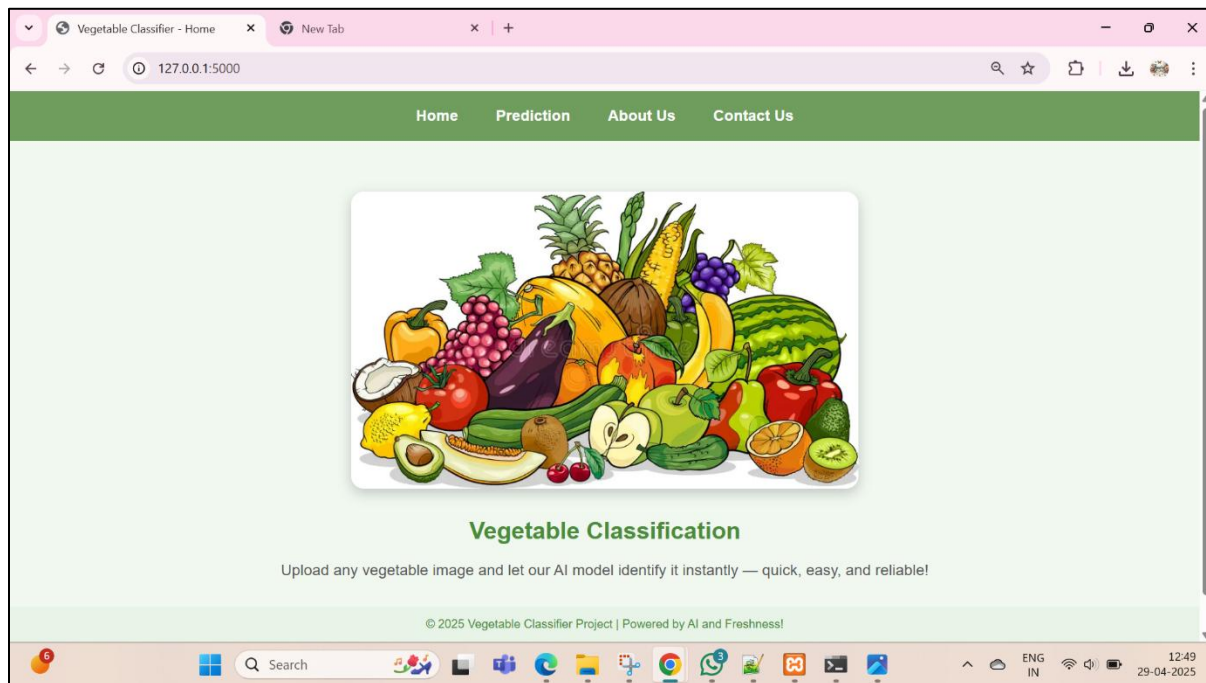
Vegetable Classifier - Home
New Tab
127.0.0.1:5000

Home Prediction About Us Contact Us

Vegetable Classification

Upload any vegetable image and let our AI model identify it instantly — quick, easy, and reliable!

© 2025 Vegetable Classifier Project | Powered by AI and Freshness!

6
Search
3
ENG
IN
12:49
29-04-2025